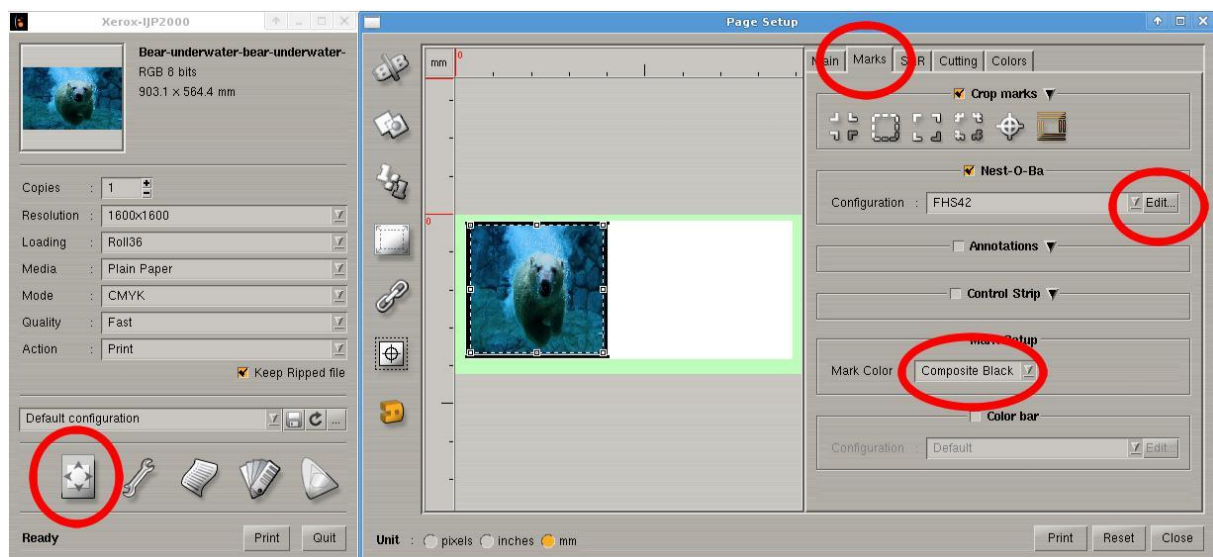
Xerox-IJP2000

Bear-underwater-bear-underwater-
RGB 8 bits
903.1 x 564.4 mm

Copies : 1
Resolution : 1600x1600
Loading : Roll36
Media : Plain Paper
Mode : CMYK
Quality : Fast
Action : Print
Keep Ripped file

Default configuration

Ready
Print Quit

Page Setup

mm
0
0

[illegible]ain Marks S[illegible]R Cutting Colors

Crop marks

Nest-O-Ba
Configuration : FHS42 Edit...

Annotations

Control Strip

Mark Setup
Mark Color Composite Black

Color bar
Configuration : Default Edit...

Unit : pixels inches mm

Print Reset Close